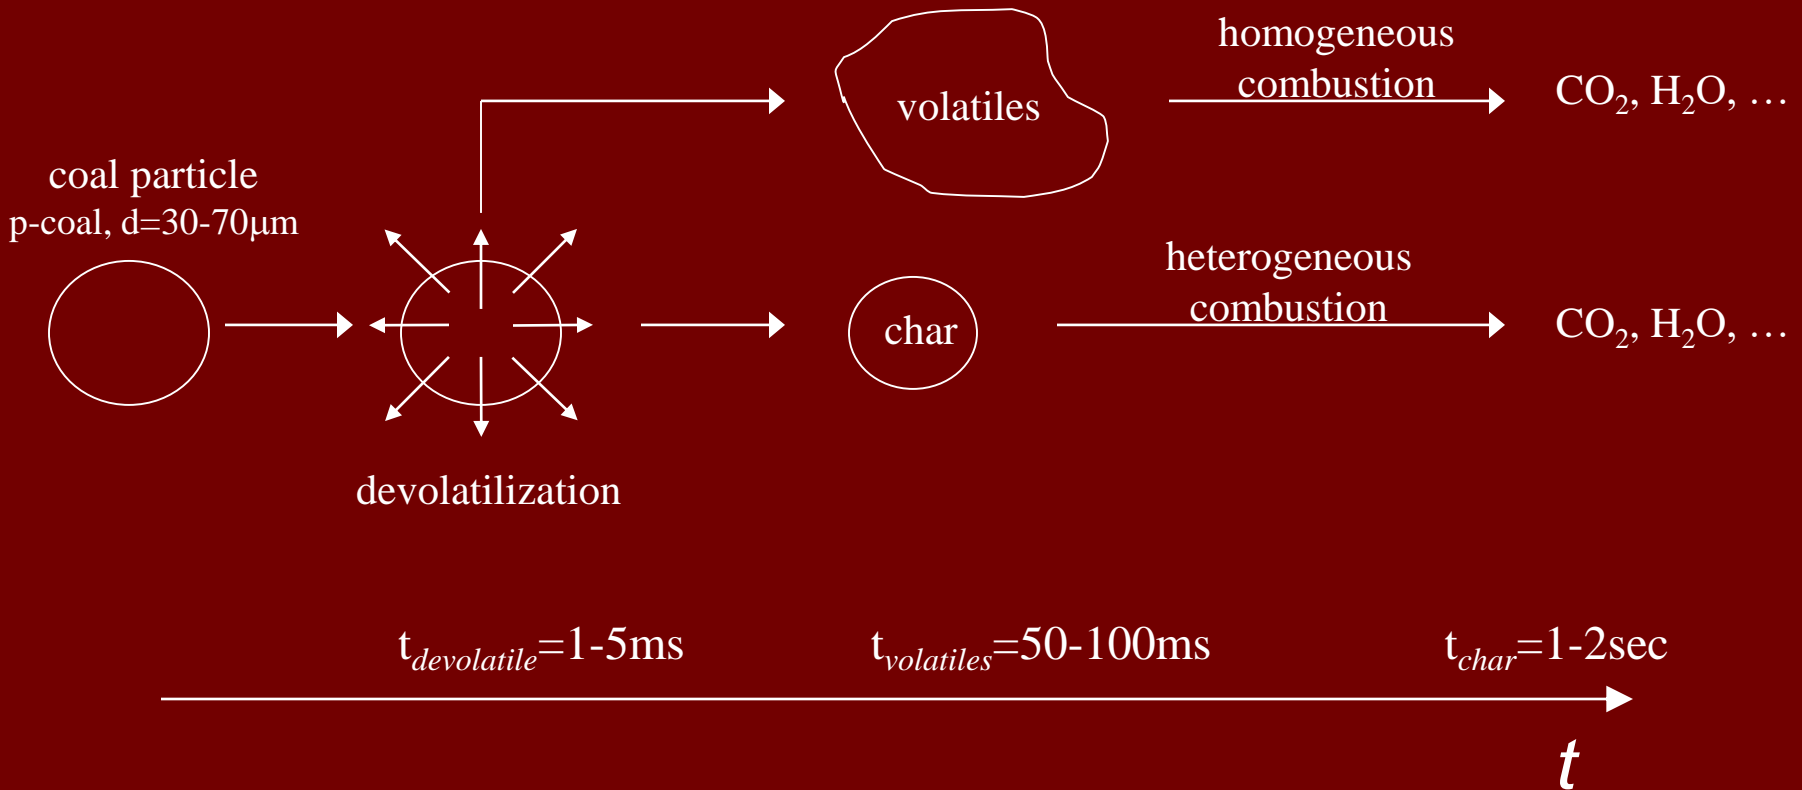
volatiles

homogeneous combustion

$CO_2$, $H_2O$, …

coal particle

p-coal, d=30-70μm

heterogeneous combustion

char

$CO_2$, $H_2O$, …

devolatilization

$t_{devolatile}$=1-5ms

$t_{volatiles}$=50-100ms

$t_{char}$=1-2sec

$t$